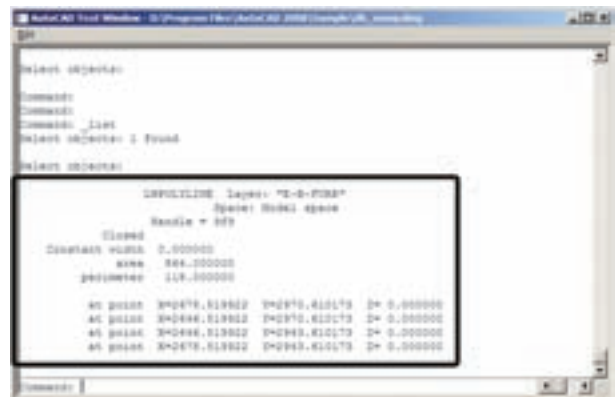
AutoCAD Text Window - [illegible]

Edit

Select objects:

Command:
Command:
Command: _list
Select objects: 1 found

Select objects:

LWPOLYLINE Layer: "E-B-FURN"
Space: Model space
Handle = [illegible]
Closed
Constant width 0.000000
area 864.000000
perimeter 118.000000

at point X=2678.519822 Y=2970.610173 Z= 0.000000
at point X=2696.519822 Y=2970.610173 Z= 0.000000
at point X=2696.519822 Y=2943.610173 Z= 0.000000
at point X=2678.519822 Y=2943.610173 Z= 0.000000

Command: